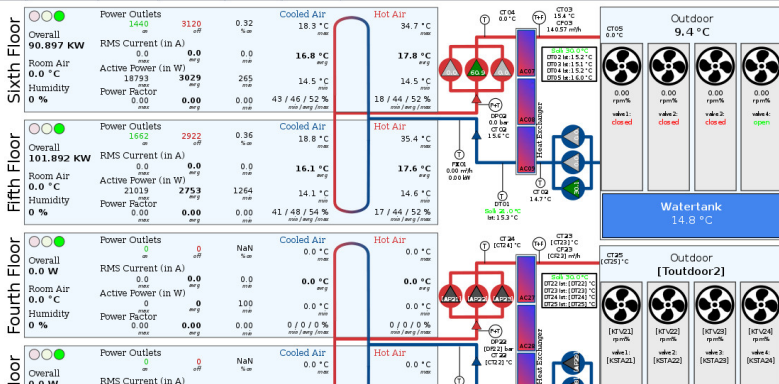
Sixth Floor
Overall
90.897 KW
Room Air
0.0 °C
Humidity
0 %
Power Outlets
1440 on
3120 off
0.32 %on
RMS Current (in A)
0.0 max
0.0 avg
0.0 min
Active Power (in W)
18793 max
3029 avg
265 min
Power Factor
0.00 max
0.00 avg
0.00 min
Cooled Air
18.3 °C max
16.8 °C avg
14.5 °C min
43 / 46 / 52 %
min / avg / max
Hot Air
34.7 °C max
17.8 °C avg
14.5 °C min
18 / 44 / 52 %
min / avg / max

Fifth Floor
Overall
101.892 KW
Room Air
0.0 °C
Humidity
0 %
Power Outlets
1662 on
2922 off
0.36 %on
RMS Current (in A)
0.0 max
0.0 avg
0.0 min
Active Power (in W)
21019 max
2753 avg
1264 min
Power Factor
0.00 max
0.00 avg
0.00 min
Cooled Air
18.8 °C max
16.1 °C avg
14.1 °C min
41 / 48 / 54 %
min / avg / max
Hot Air
35.4 °C max
17.6 °C avg
14.6 °C min
17 / 44 / 52 %
min / avg / max

Fourth Floor
Overall
0.0 W
Room Air
0.0 °C
Humidity
0 %
Power Outlets
0 on
0 off
NaN %on
RMS Current (in A)
0.0 max
0.0 avg
0.0 min
Active Power (in W)
0 max
0 avg
100 min
Power Factor
0.00 max
0.00 avg
0.00 min
Cooled Air
0.0 °C max
0.0 °C avg
0.0 °C min
0 / 0 / 0 %
min / avg / max
Hot Air
0.0 °C max
0.0 °C avg
0.0 °C min
0 / 0 / 0 %
min / avg / max

Floor
Overall
0.0 W
Power Outlets
Cooled Air
Hot Air
RMS Current (in A)

CT04
0.0 °C
CT03
15.4 °C
CF03
14.57 m³/h
Soll 30.0 °C
DT02 Ist: 15.2 °C
DT03 Ist: 15.1 °C
DT04 Ist: 15.2 °C
DT05 Ist: 15.6 °C
60.9
AC07
AC08
AC09
DP02
0.0 bar
CT02
15.6 °C
PF01
0.00 m³/h
0.00 kW
DT01
Soll 20.0 °C
Ist: 15.3 °C
CT01
14.7 °C
Heat Exchanger
50.8
CT05
8.9 °C
Outdoor
9.4 °C
0.00 rpm%
valve 1: closed
0.00 rpm%
valve 2: closed
0.00 rpm%
valve 3: closed
0.00 rpm%
valve 4: open
Watertank
14.8 °C

CT24
[CT24] °C
CT23
[CT23] °C
CF23
[CF23] m³/h
Soll 30.0 °C
DT22 Ist: [DT22] °C
DT23 Ist: [DT23] °C
DT24 Ist: [DT24] °C
DT25 Ist: [DT25] °C
[AP21]
[AP22]
[AP23]
AC27
DP22
[DP22] bar
CT 22
[CT22] °C
Heat Exchanger
CT25
[CT25] °C
Outdoor
[Toutdoor2]
[KTV21] rpm%
valve1: [KSTA21]
[KTV22] rpm%
valve 2: [KSTA22]
[KTV23] rpm%
valve3: [KSTA23]
[KTV24] rpm%
valve 4: [KSTA24]